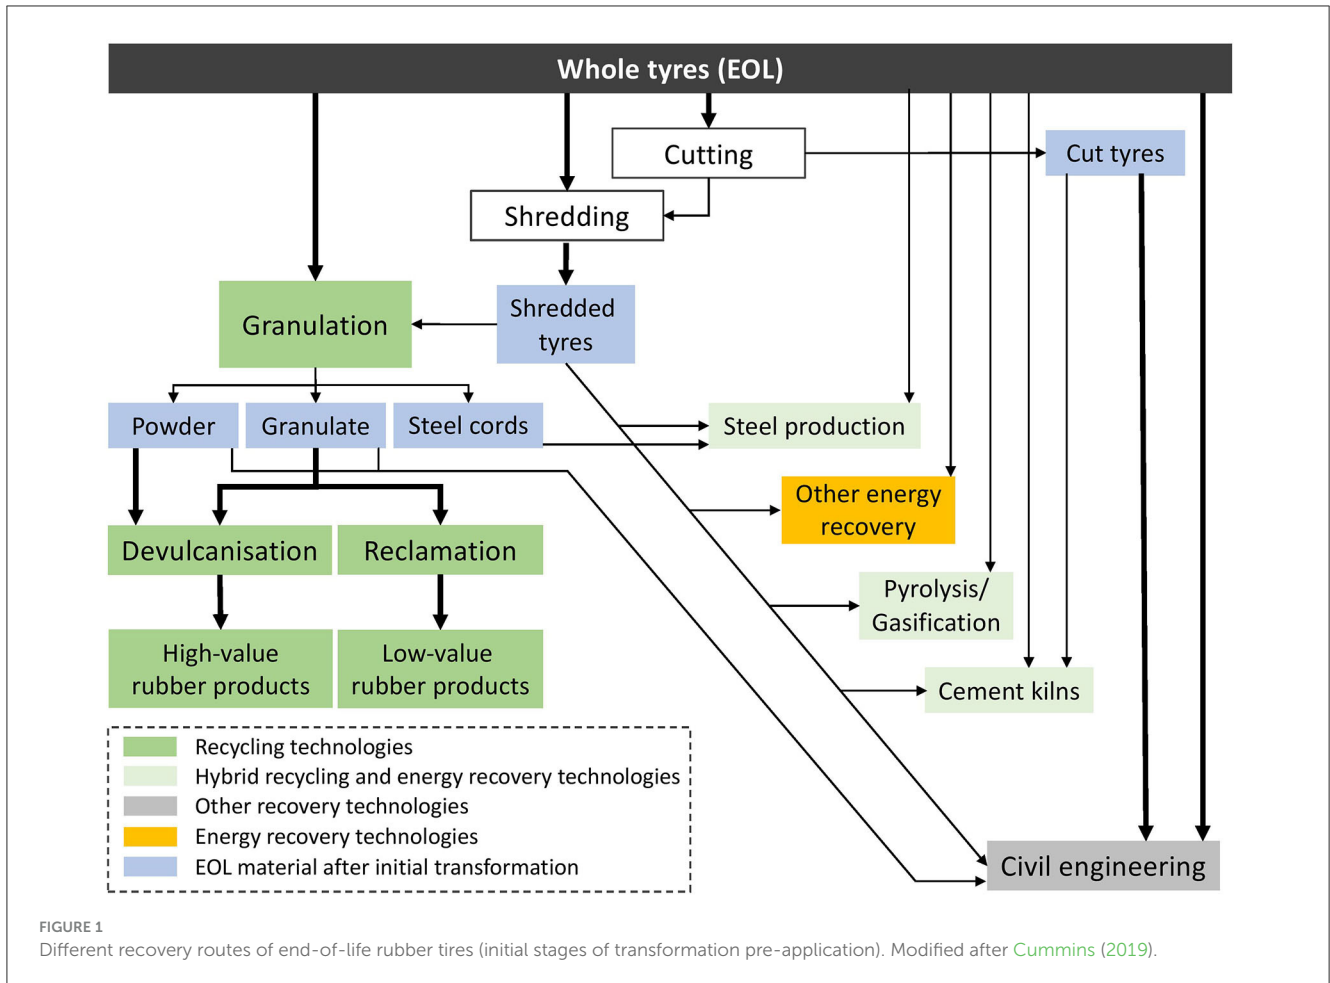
Whole tyres (EOL)

Cutting

Cut tyres

Shredding

Granulation

Shredded tyres

Powder

Granulate

Steel cords

Steel production

Other energy recovery

Devulcanisation

Reclamation

Pyrolysis/ Gasification

High-value rubber products

Low-value rubber products

Cement kilns

Recycling technologies
Hybrid recycling and energy recovery technologies
Other recovery technologies
Energy recovery technologies
EOL material after initial transformation

Civil engineering

FIGURE 1
Different recovery routes of end-of-life rubber tires (initial stages of transformation pre-application). Modified after Cummins (2019).